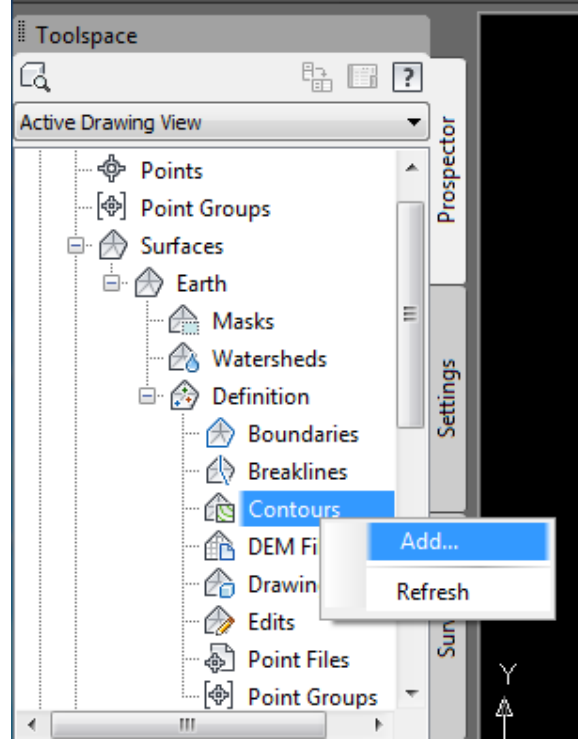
Toolspace

Active Drawing View

Points
Point Groups
Surfaces
Earth
Masks
Watersheds
Definition
Boundaries
Breaklines
Contours
DEM Fi
Drawin
Edits
Point Files
Point Groups

Add...
Refresh

Prospector
Settings
Sur

Y